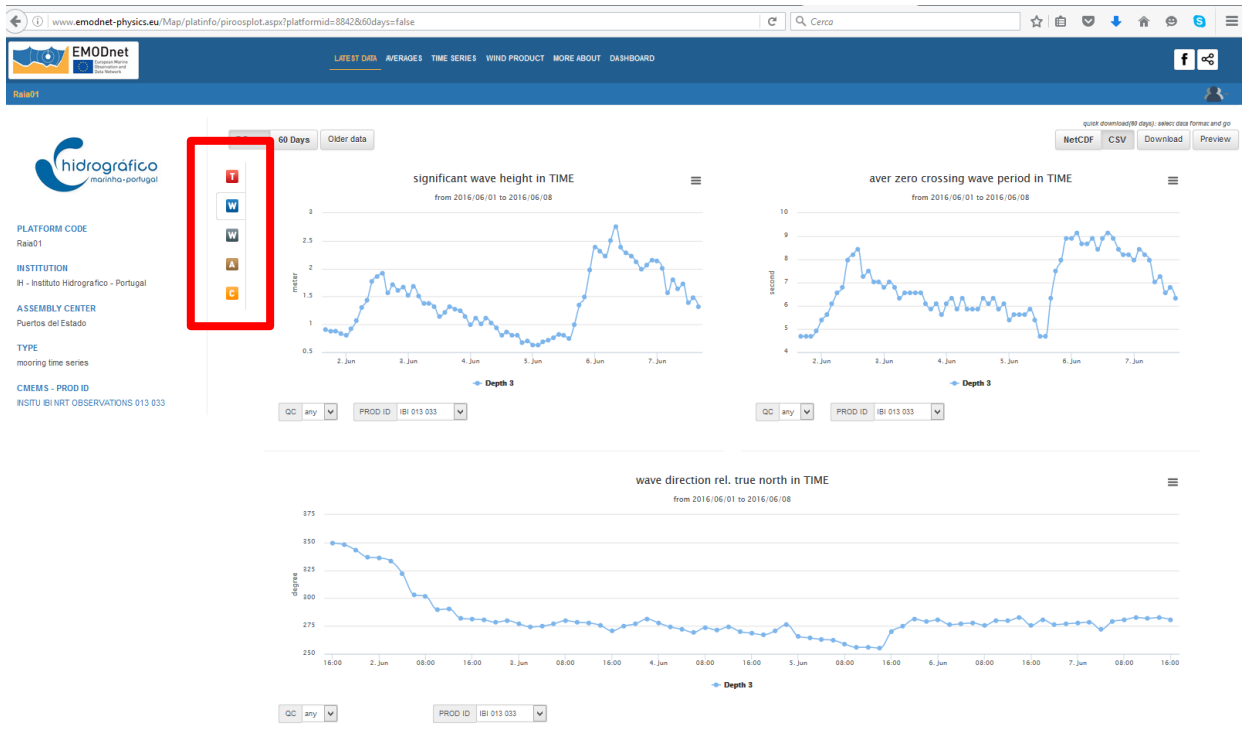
www.emodnet-physics.eu/Map/platinfo/piroosplot.aspx?platformid=8842&60days=false

Cerca

EMODnet
European Marine Observation and Data Network

LATEST DATA AVERAGES TIME SERIES WIND PRODUCT MORE ABOUT DASHBOARD

Raia01

hidrográfico
marinha-portugal

PLATFORM CODE
Raia01

INSTITUTION
IH - Instituto Hidrografico - Portugal

ASSEMBLY CENTER
Puertos del Estado

TYPE
mooring time series

CMEMS - PROD ID
INSITU IBI NRT OBSERVATIONS 013 033

T
W
W
A
C

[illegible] 60 Days Older data

quick download(60 days): select data format and go

NetCDF CSV Download Preview

significant wave height in TIME
from 2016/06/01 to 2016/06/08

meter
3
2.5
2
1.5
1
0.5
2. Jun 3. Jun 4. Jun 5. Jun 6. Jun 7. Jun

Depth 3

QC any PROD ID IBI 013 033

aver zero crossing wave period in TIME
from 2016/06/01 to 2016/06/08

second
10
9
8
7
6
5
4
2. Jun 3. Jun 4. Jun 5. Jun 6. Jun 7. Jun

Depth 3

QC any PROD ID IBI 013 033

wave direction rel. true north in TIME
from 2016/06/01 to 2016/06/08

degree
375
350
325
300
275
250
16:00 2. Jun 08:00 16:00 3. Jun 08:00 16:00 4. Jun 08:00 16:00 5. Jun 08:00 16:00 6. Jun 08:00 16:00 7. Jun 08:00 16:00

Depth 3

QC any PROD ID IBI 013 033